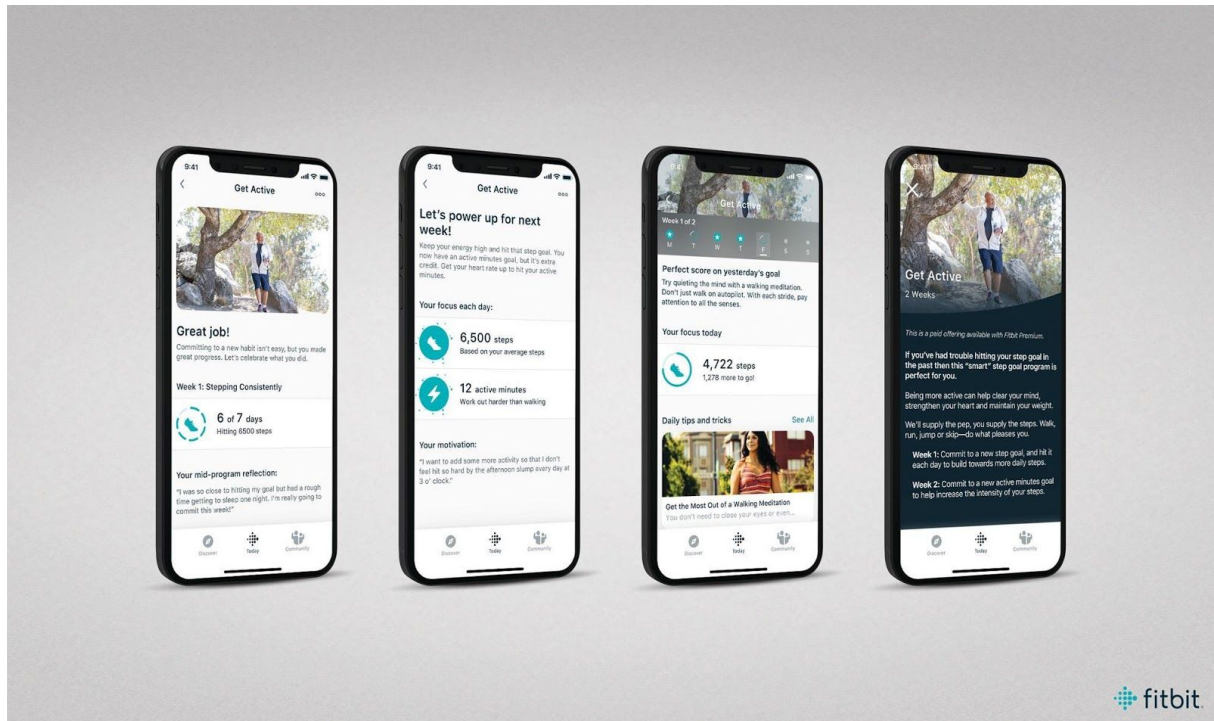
9:41

Get Active

Great job!

Committing to a new habit isn't easy, but you made great progress. Let's celebrate what you did.

Week 1: Stepping Consistently

6 of 7 days
Hitting 6500 steps

Your mid-program reflection:

"I was so close to hitting my goal but had a rough time getting to sleep one night. I'm really going to commit this week!"

Discover Today Community

9:41

Get Active

Let's power up for next week!

Keep your energy high and hit that step goal. You now have an active minutes goal, but it's extra credit. Get your heart rate up to hit your active minutes.

Your focus each day:

6,500 steps
Based on your average steps

12 active minutes
Work out harder than walking

Your motivation:

"I want to add some more activity so that I don't feel hit so hard by the afternoon slump every day at 3 o' clock."

Discover Today Community

9:41

Get Active

Week 1 of 2

M T W T F S S

Perfect score on yesterday's goal

Try quieting the mind with a walking meditation. Don't just walk on autopilot. With each stride, pay attention to all the senses.

Your focus today

4,722 steps
1,278 more to go!

Daily tips and tricks See All

Get the Most Out of a Walking Meditation
You don't need to close your eyes or even...

Discover Today Community

Get Active
2 Weeks

This is a paid offering available with Fitbit Premium.

If you've had trouble hitting your step goal in the past then this "smart" step goal program is perfect for you.

Being more active can help clear your mind, strengthen your heart and maintain your weight.

We'll supply the pep, you supply the steps. Walk, run, jump or skip—do what pleases you.

Week 1: Commit to a new step goal, and hit it each day to build towards more daily steps.

Week 2: Commit to a new active minutes goal to help increase the intensity of your steps.

Discover Today Community

fitbit